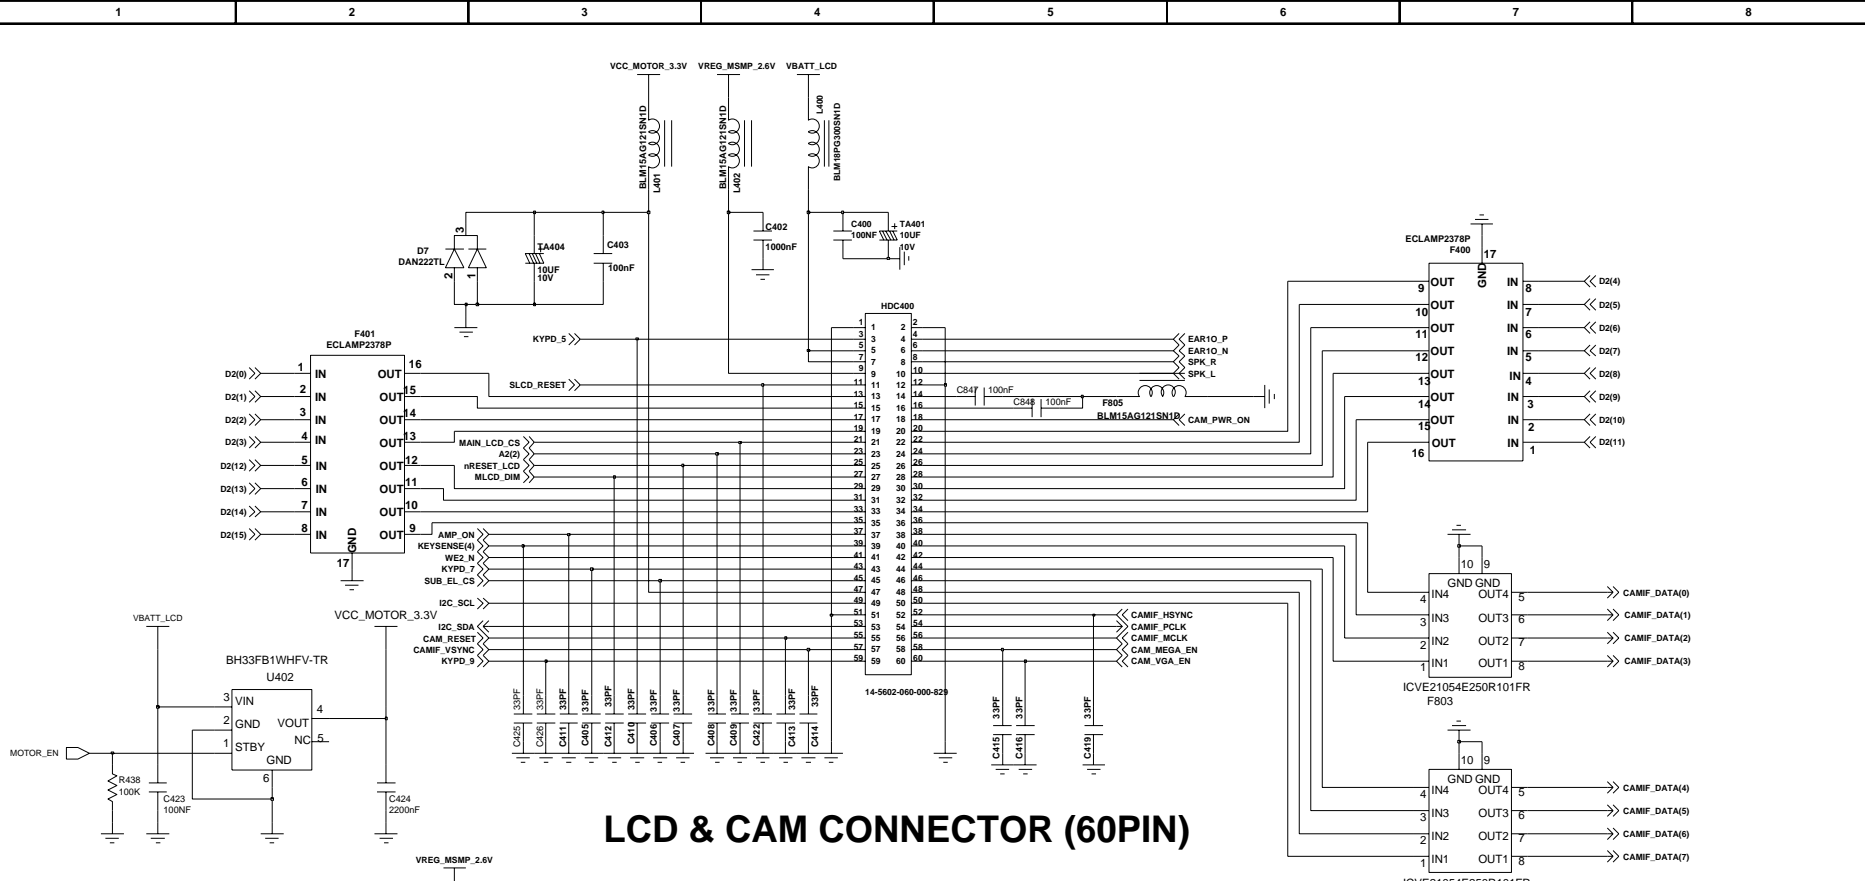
1 2 3 4 5 6 7 8

VCC_MOTOR_3.3V VREG_MSMP_2.6V VBATT_LCD

BLM15AG121SN1D L401
BLM15AG121SN1D L402
L400 BLM18PG300SN1D

D7 DAN222TL
3 2 1
TA404 10UF 10V
C403 100nF
C402 1000nF
C400 100NF
TA401 10UF 10V

ECLAMP2378P F400
GND 17
9 OUT IN 8 D2(4)
10 OUT IN 7 D2(5)
11 OUT IN 6 D2(6)
12 OUT IN 5 D2(7)
13 OUT IN 4 D2(8)
14 OUT IN 3 D2(9)
15 OUT IN 2 D2(10)
16 OUT IN 1 D2(11)

HDC400
KYPD_5
SLCD_RESET
EAR1O_P
EAR1O_N
SPK_R
SPK_L
C847 100nF
C848 100nF
F805 BLM15AG121SN1D
CAM_PWR_ON

F401 ECLAMP2378P
D2(0) 1 IN OUT 16
D2(1) 2 IN OUT 15
D2(2) 3 IN OUT 14
D2(3) 4 IN OUT 13
D2(12) 5 IN OUT 12
D2(13) 6 IN OUT 11
D2(14) 7 IN OUT 10
D2(15) 8 IN OUT 9
GND 17

MAIN_LCD_CS
A2(2)
nRESET_LCD
MLCD_DIM
AMP_ON
KEYSENSE(4)
WE2_N
KYPD_7
SUB_EL_CS
I2C_SCL
I2C_SDA
CAM_RESET
CAMIF_VSYNC
KYPD_9

CAMIF_HSYNC
CAMIF_PCLK
CAMIF_MCLK
CAM_MEGA_EN
CAM_VGA_EN

1 2 3 4 5 6 7 8 9 10 11 12 13 14 15 16 17 18 19 20 21 22 23 24 25 26 27 28 29 30 31 32 33 34 35 36 37 38 39 40 41 42 43 44 45 46 47 48 49 50 51 52 53 54 55 56 57 58 59 60

14-5602-060-000-829

33PF C425 33PF C426 33PF C411 33PF C405 33PF C412 33PF C410 33PF C406 33PF C407 33PF C408 33PF C409 33PF C422 33PF C413 33PF C414
33PF C415 33PF C416 33PF C419

10 9 GND GND
4 IN4 OUT4 5 CAMIF_DATA(0)
3 IN3 OUT3 6 CAMIF_DATA(1)
2 IN2 OUT2 7 CAMIF_DATA(2)
1 IN1 OUT1 8 CAMIF_DATA(3)
ICVE21054E250R101FR
F803

10 9 GND GND
4 IN4 OUT4 5 CAMIF_DATA(4)
3 IN3 OUT3 6 CAMIF_DATA(5)
2 IN2 OUT2 7 CAMIF_DATA(6)
1 IN1 OUT1 8 CAMIF_DATA(7)
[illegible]

VBATT_LCD
VCC_MOTOR_3.3V
BH33FB1WHFV-TR
U402
3 VIN
2 GND VOUT 4
1 STBY NC 5
GND 6
MOTOR_EN
R438 100K
C423 100NF
C424 2200nF

LCD & CAM CONNECTOR (60PIN)

VREG_MSMP_2.6V